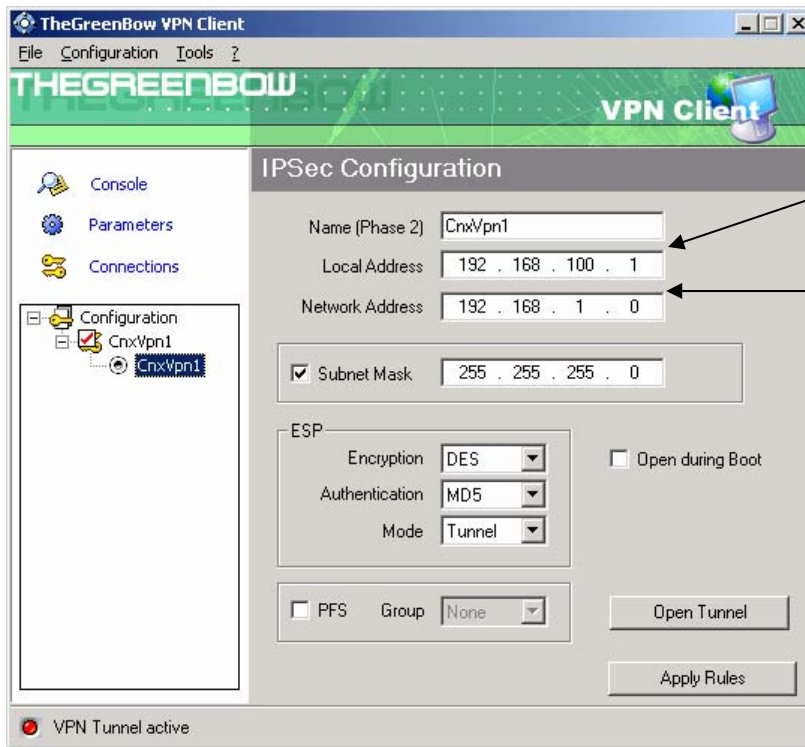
TheGreenBow VPN Client

File Configuration Tools ?

THEGREENBOW

VPN Client

Console

Parameters

Connections

Configuration
CnxVpn1
CnxVpn1

IPSec Configuration

Name (Phase 2) CnxVpn1

Local Address 192 . 168 . 100 . 1

Network Address 192 . 168 . 1 . 0

Subnet Mask 255 . 255 . 255 . 0

ESP

Encryption DES

Authentication MD5

Mode Tunnel

Open during Boot

PFS Group None

Open Tunnel

Apply Rules

VPN Tunnel active